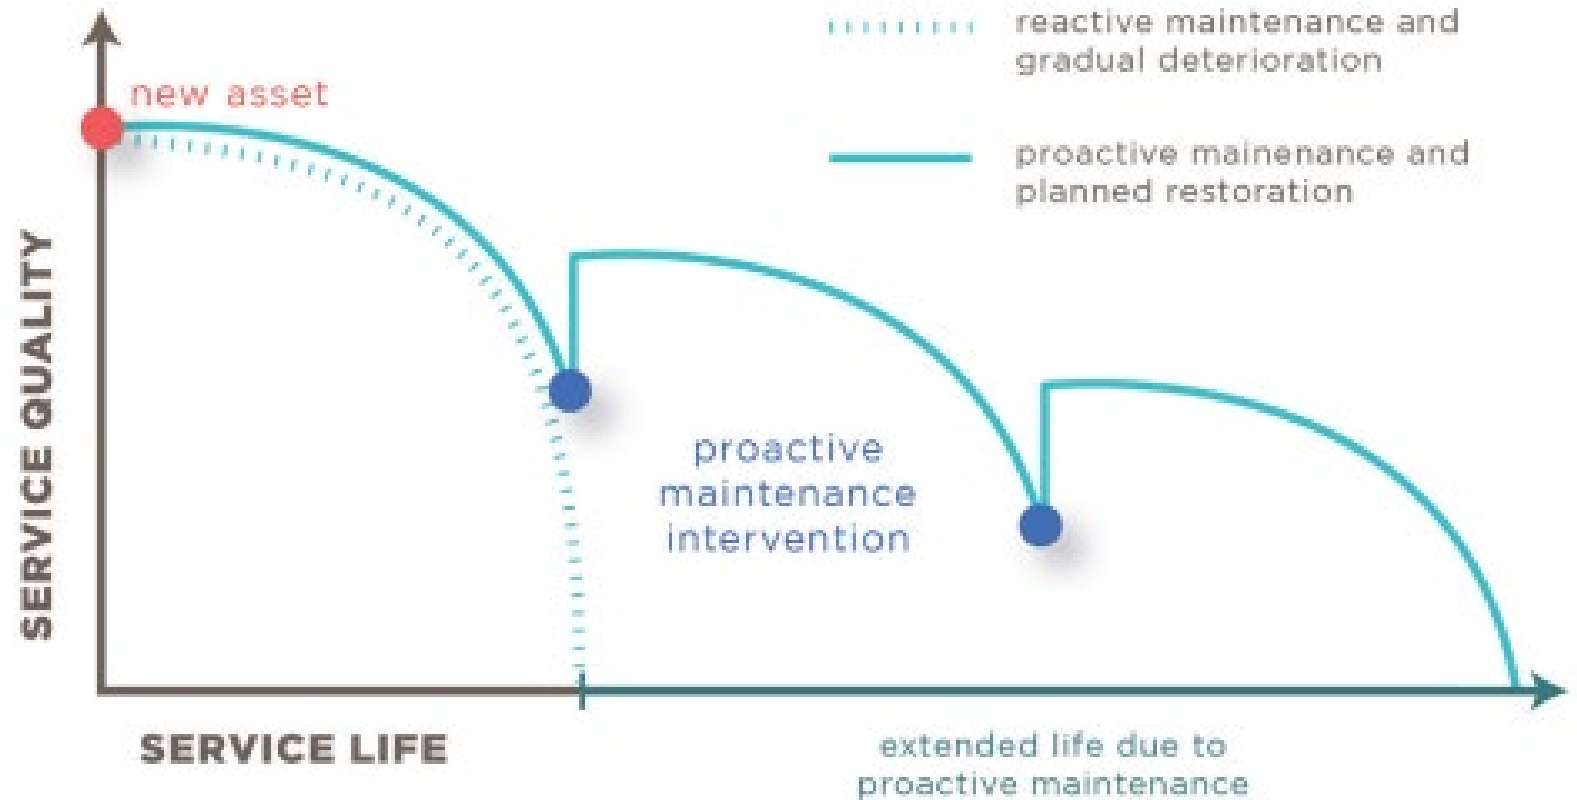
reactive maintenance and gradual deterioration

proactive mainenance and planned restoration

new asset

SERVICE QUALITY

proactive maintenance intervention

SERVICE LIFE

extended life due to proactive maintenance